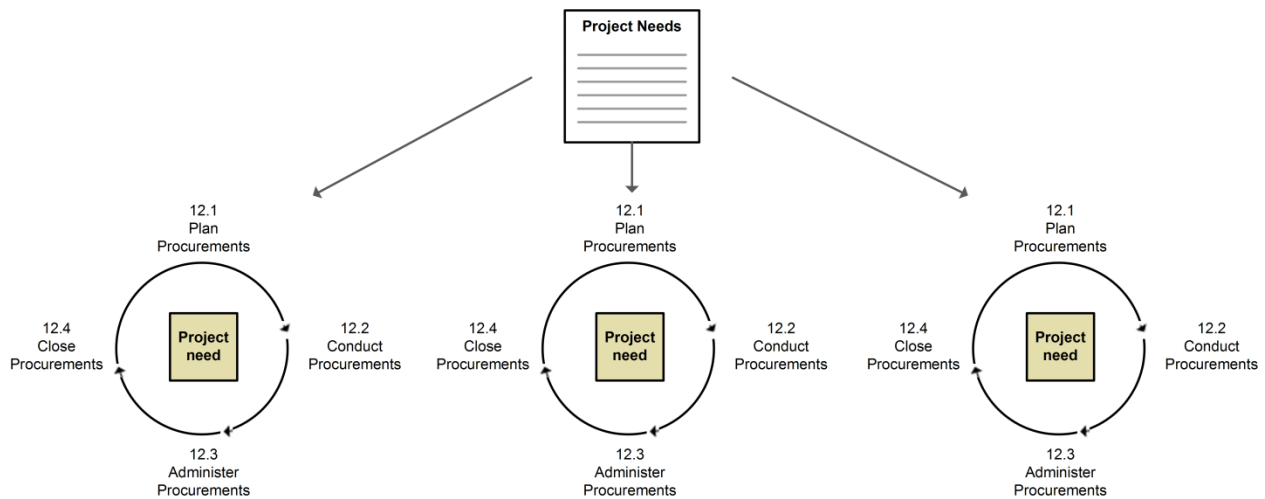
Project Needs

12.1
Plan
Procurements

12.4
Close
Procurements

Project
need

12.2
Conduct
Procurements

12.3
Administer
Procurements

12.1
Plan
Procurements

12.4
Close
Procurements

Project
need

12.2
Conduct
Procurements

12.3
Administer
Procurements

12.1
Plan
Procurements

12.4
Close
Procurements

Project
need

12.2
Conduct
Procurements

12.3
Administer
Procurements